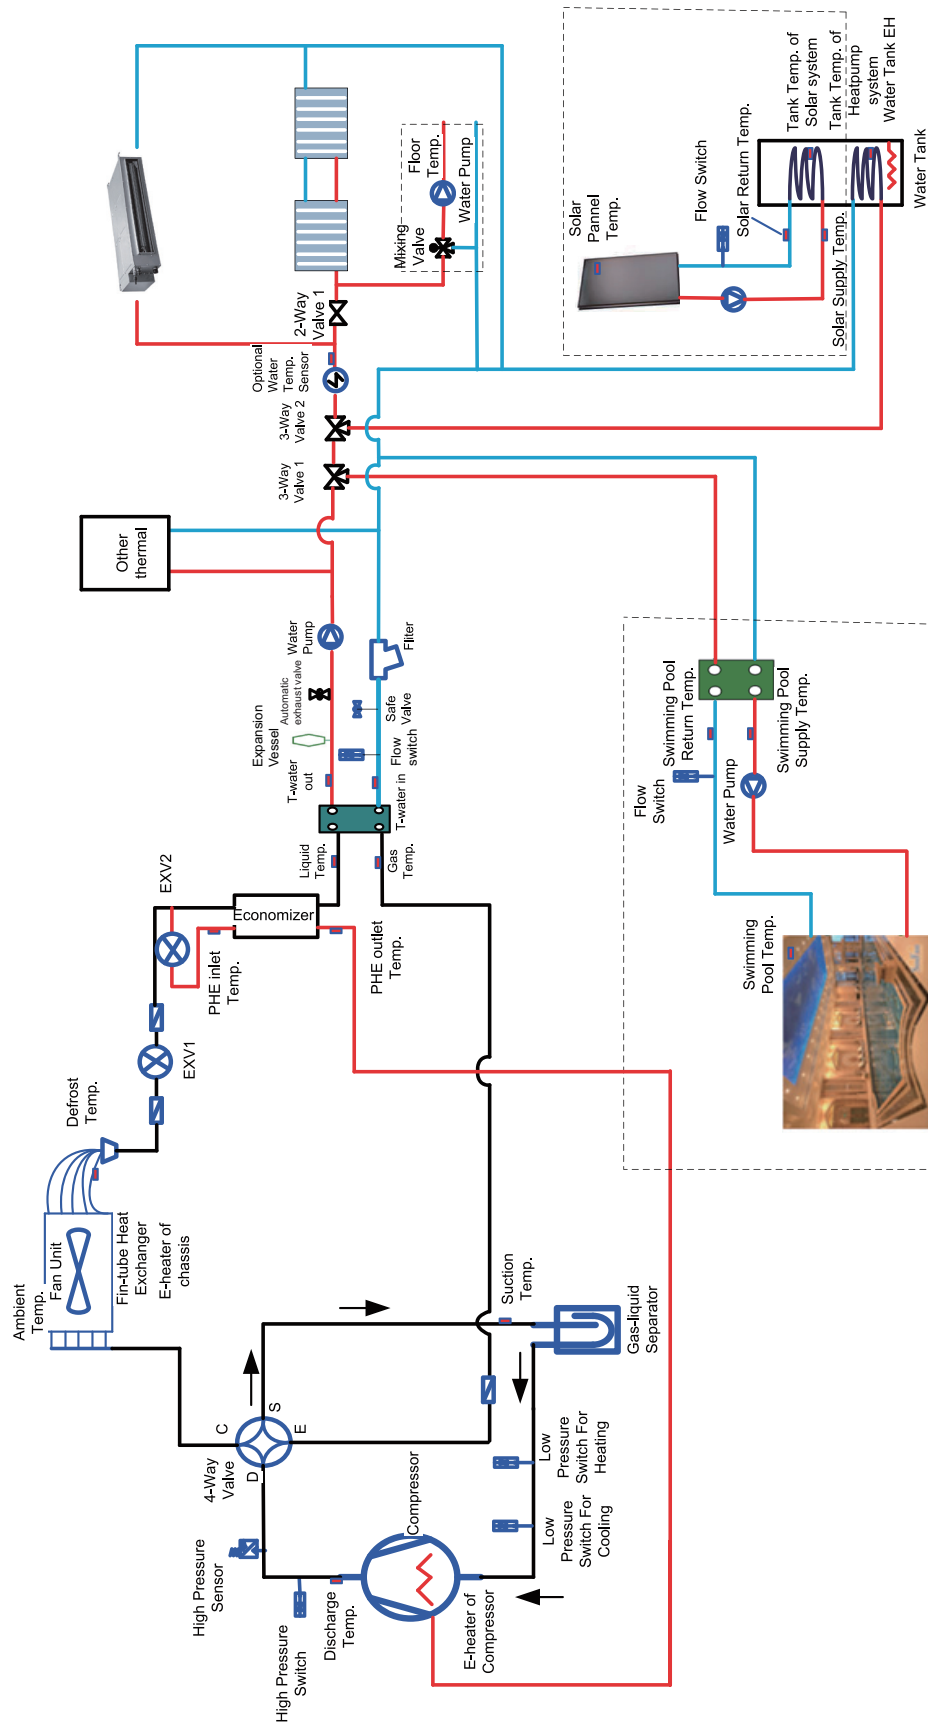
Floor Temp.

Water Pump

Mixing Valve

2-Way Valve 1

Optional Water Temp. Sensor

3-Way Valve 2

3-Way Valve 1

Other thermal

Water Pump

Filter

Expansion Vessel

Automatic exhaust valve

Safe Valve

T-water out

Flow switch

T-water in

Liquid Temp.

Gas Temp.

EXV2

Economizer

PHE inlet Temp.

PHE outlet Temp.

EXV1

Defrost Temp.

Ambient Temp.

Fan Unit

Fin-tube Heat Exchanger

E-heater of chassis

Suction Temp.

Gas-liquid Separator

4-Way Valve

C

S

E

D

Low Pressure Switch For Heating

Low Pressure Switch For Cooling

Compressor

High Pressure Sensor

High Pressure Switch

Discharge Temp.

E-heater of Compressor

Solar Pannel Temp.

Flow Switch

Solar Return Temp.

Tank Temp. of Solar system

Tank Temp. of Heatpump system

Water Tank EH

Water Tank

Solar Supply Temp.

Swimming Pool Return Temp.

Swimming Pool Supply Temp.

Flow Switch

Water Pump

Swimming Pool Temp.